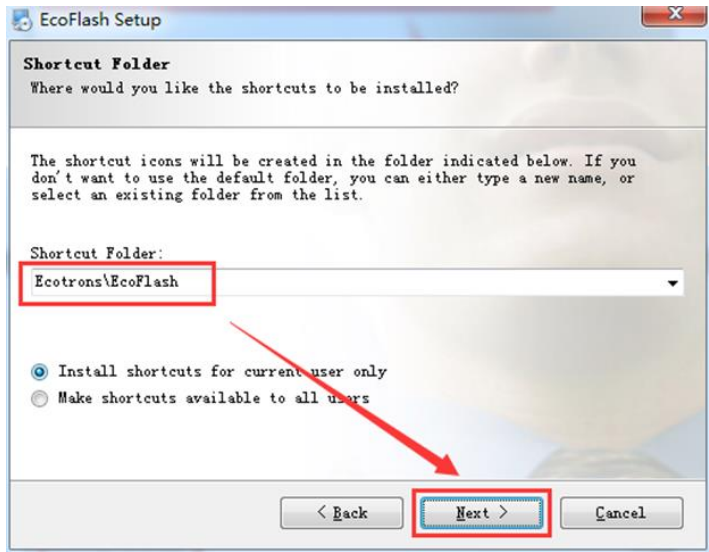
EcoFlash Setup

Shortcut Folder
Where would you like the shortcuts to be installed?

The shortcut icons will be created in the folder indicated below. If you don't want to use the default folder, you can either type a new name, or select an existing folder from the list.

Shortcut Folder:
Ecotrons\EcoFlash

Install shortcuts for current user only
Make shortcuts available to all users

< Back
Next >
Cancel